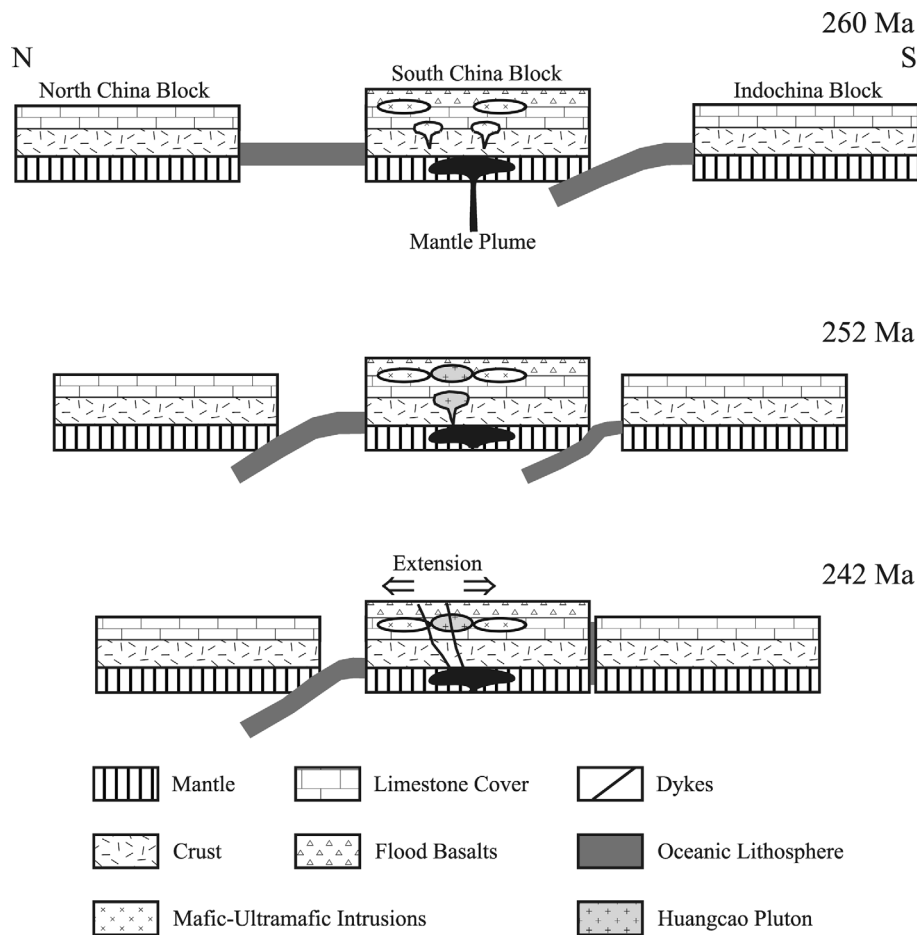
260 Ma

N

S

North China Block

South China Block

Indochina Block

Mantle Plume

252 Ma

Extension

242 Ma

Mantle

Limestone Cover

Dykes

Crust

Flood Basalts

Oceanic Lithosphere

Mafic-Ultramafic Intrusions

Huangcao Pluton